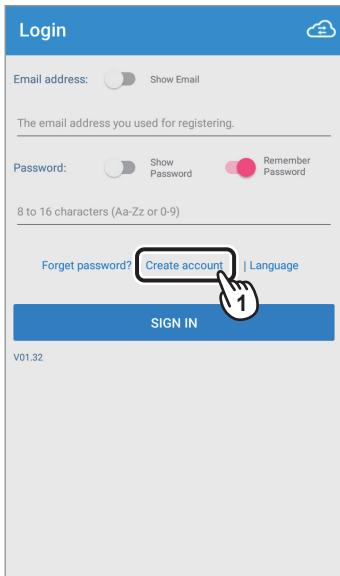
Login

Email address: Show Email

The email address you used for registering.

Password: Show Password Remember Password

8 to 16 characters (Aa-Zz or 0-9)

Forget password? Create account | Language

1

SIGN IN

V01.32